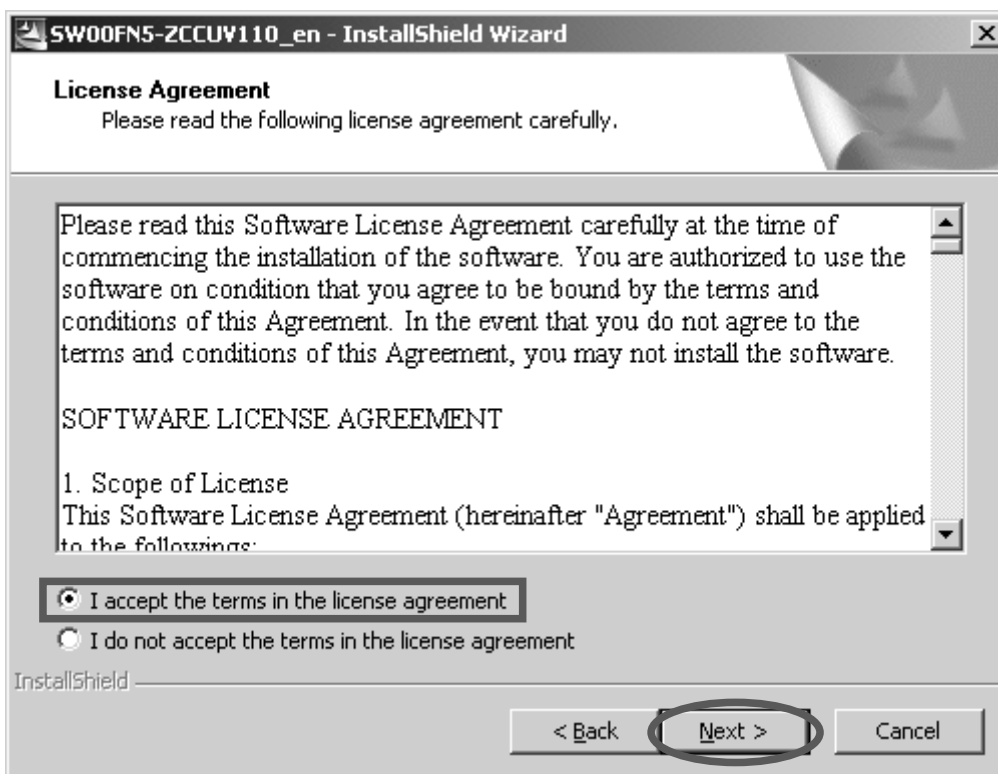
SW00FN5-ZCCUV110_en - InstallShield Wizard

License Agreement
Please read the following license agreement carefully.

Please read this Software License Agreement carefully at the time of commencing the installation of the software. You are authorized to use the software on condition that you agree to be bound by the terms and conditions of this Agreement. In the event that you do not agree to the terms and conditions of this Agreement, you may not install the software.

SOFTWARE LICENSE AGREEMENT

1. Scope of License
This Software License Agreement (hereinafter "Agreement") shall be applied to the followings:

I accept the terms in the license agreement
I do not accept the terms in the license agreement

InstallShield

< Back Next > Cancel